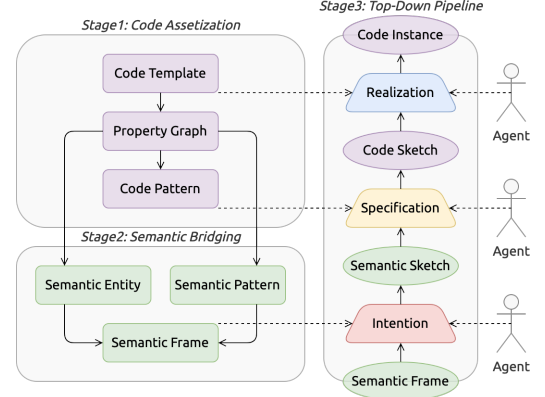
Stage1: Code Assetization

Code Template

Property Graph

Code Pattern

Stage2: Semantic Bridging

Semantic Entity

Semantic Pattern

Semantic Frame

Stage3: Top-Down Pipeline

Code Instance

Realization

Agent

Code Sketch

Specification

Agent

Semantic Sketch

Intention

Agent

Semantic Frame